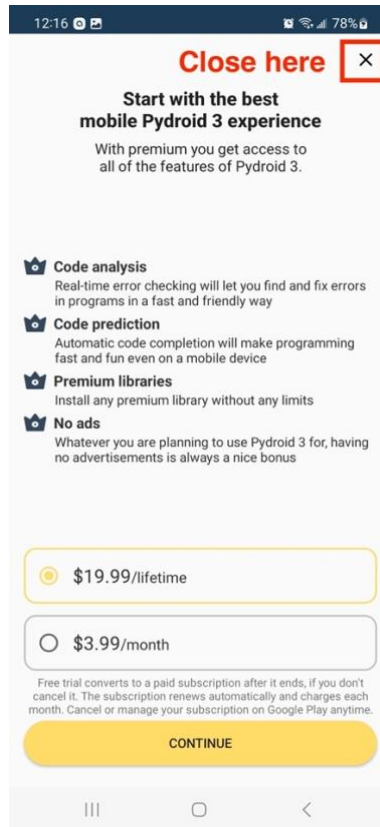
12:16

78%

Close here

×

Start with the best mobile Pydroid 3 experience

With premium you get access to all of the features of Pydroid 3.

Code analysis
Real-time error checking will let you find and fix errors in programs in a fast and friendly way

Code prediction
Automatic code completion will make programming fast and fun even on a mobile device

Premium libraries
Install any premium library without any limits

No ads
Whatever you are planning to use Pydroid 3 for, having no advertisements is always a nice bonus

$19.99/lifetime

$3.99/month

Free trial converts to a paid subscription after it ends, if you don't cancel it. The subscription renews automatically and charges each month. Cancel or manage your subscription on Google Play anytime.

CONTINUE